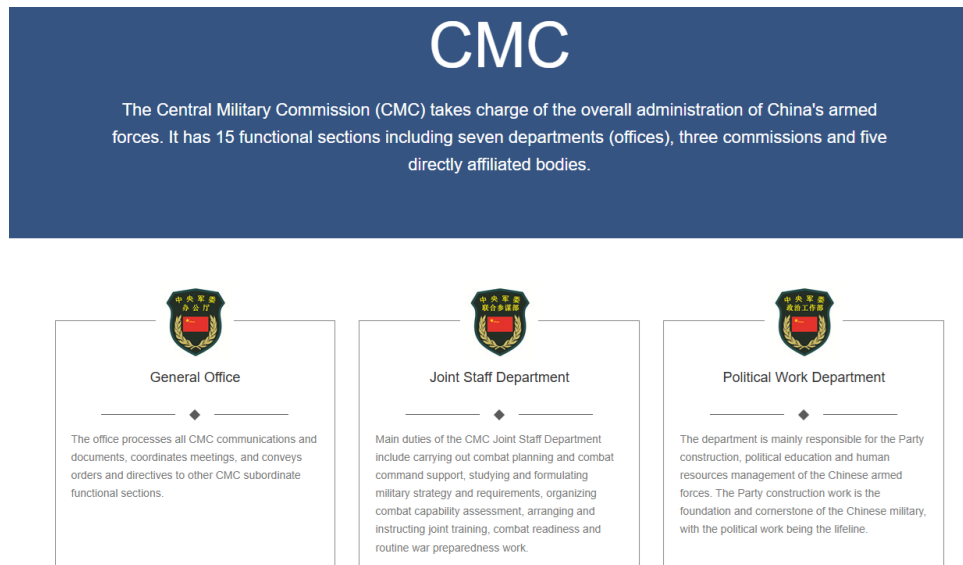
CMC

The Central Military Commission (CMC) takes charge of the overall administration of China's armed forces. It has 15 functional sections including seven departments (offices), three commissions and five directly affiliated bodies.

中央军委 办公厅

General Office

The office processes all CMC communications and documents, coordinates meetings, and conveys orders and directives to other CMC subordinate functional sections.

中央军委 联合参谋部

Joint Staff Department

Main duties of the CMC Joint Staff Department include carrying out combat planning and combat command support, studying and formulating military strategy and requirements, organizing combat capability assessment, arranging and instructing joint training, combat readiness and routine war preparedness work.

中央军委 政治工作部

Political Work Department

The department is mainly responsible for the Party construction, political education and human resources management of the Chinese armed forces. The Party construction work is the foundation and cornerstone of the Chinese military, with the political work being the lifeline.